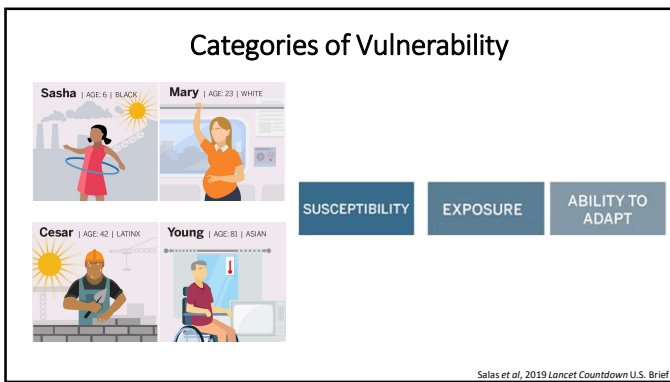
Categories of Vulnerability

Sasha | AGE: 6 | BLACK

Mary | AGE: 23 | WHITE

Cesar | AGE: 42 | LATINX

Young | AGE: 81 | ASIAN

SUSCEPTIBILITY

EXPOSURE

ABILITY TO ADAPT

Salas *et al*, 2019 *Lancet Countdown* U.S. Brief